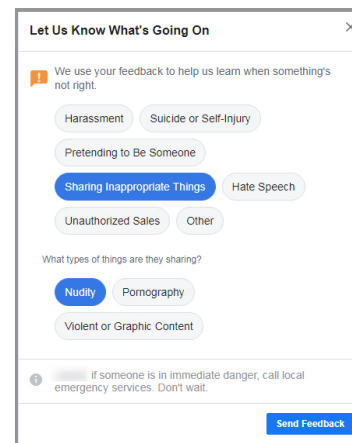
Let Us Know What's Going On

×

We use your feedback to help us learn when something's not right.

Harassment

Suicide or Self-Injury

Pretending to Be Someone

Sharing Inappropriate Things

Hate Speech

Unauthorized Sales

Other

What types of things are they sharing?

Nudity

Pornography

Violent or Graphic Content

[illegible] if someone is in immediate danger, call local emergency services. Don't wait.

Send Feedback